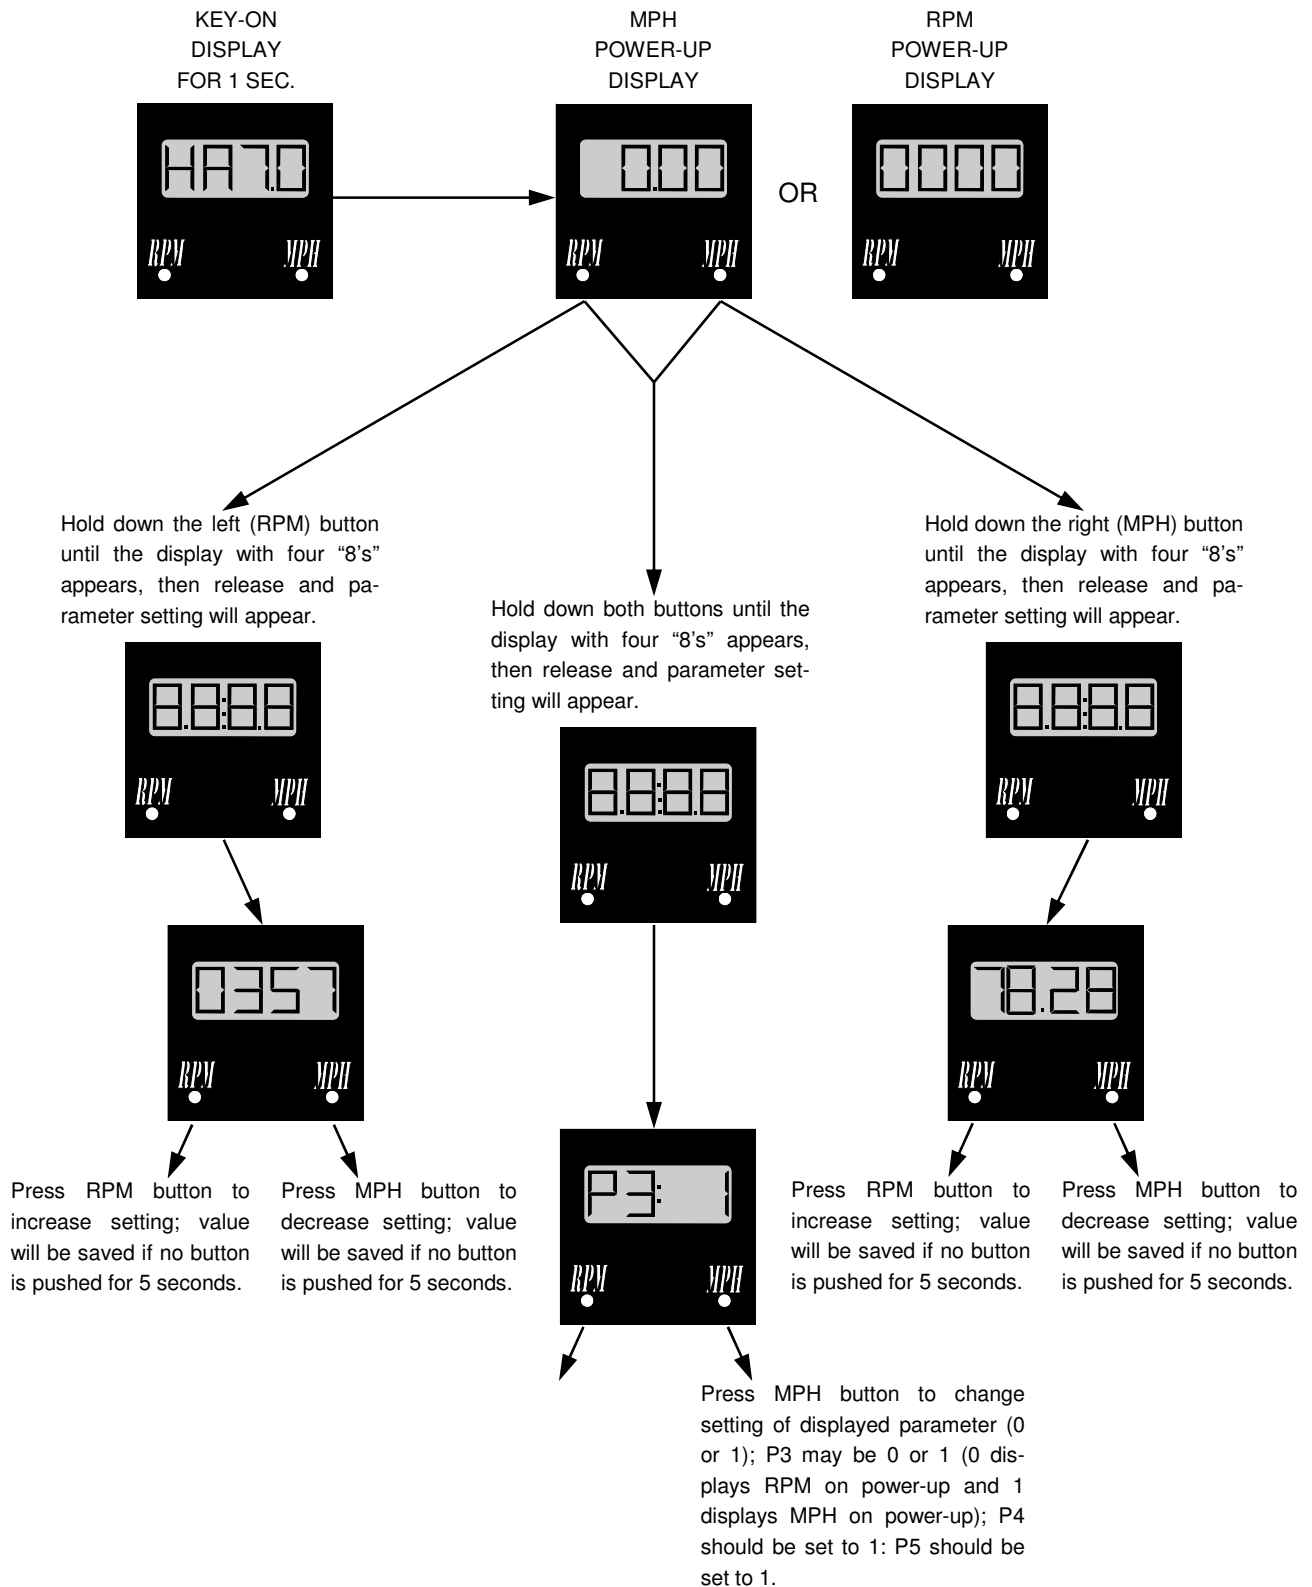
KEY-ON DISPLAY FOR 1 SEC.

MPH POWER-UP DISPLAY

RPM POWER-UP DISPLAY

HA7.0

RPM MPH

0.00

RPM MPH

OR

0000

RPM MPH

Hold down the left (RPM) button until the display with four "8's" appears, then release and parameter setting will appear.

Hold down both buttons until the display with four "8's" appears, then release and parameter setting will appear.

Hold down the right (MPH) button until the display with four "8's" appears, then release and parameter setting will appear.

8.8:8.8

RPM MPH

8.8:8.8

RPM MPH

8.8:8.8

RPM MPH

0357

RPM MPH

78.28

RPM MPH

Press RPM button to increase setting; value will be saved if no button is pushed for 5 seconds.

Press MPH button to decrease setting; value will be saved if no button is pushed for 5 seconds.

P3: 1

RPM MPH

Press RPM button to increase setting; value will be saved if no button is pushed for 5 seconds.

Press MPH button to decrease setting; value will be saved if no button is pushed for 5 seconds.

Press MPH button to change setting of displayed parameter (0 or 1); P3 may be 0 or 1 (0 displays RPM on power-up and 1 displays MPH on power-up); P4 should be set to 1: P5 should be set to 1.